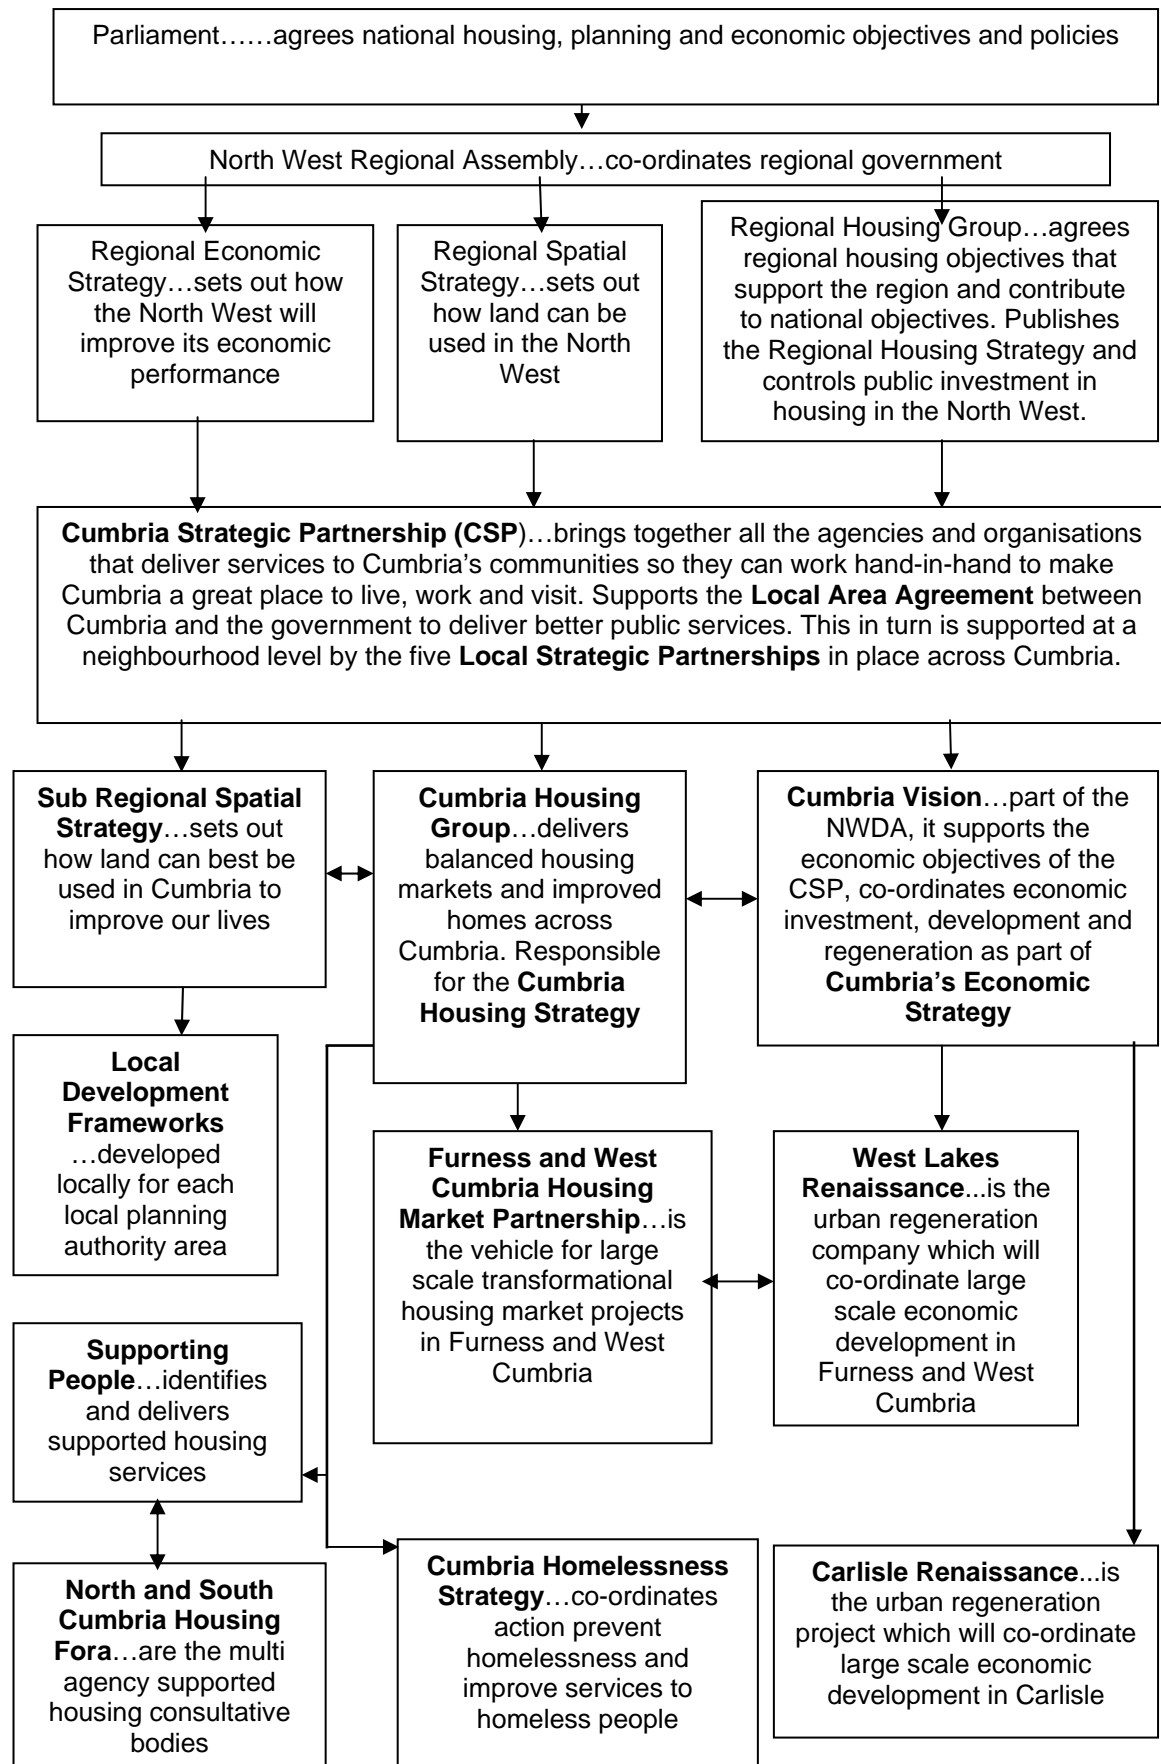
Parliament……agrees national housing, planning and economic objectives and policies

North West Regional Assembly…co-ordinates regional government

Regional Economic Strategy…sets out how the North West will improve its economic performance

Regional Spatial Strategy…sets out how land can be used in the North West

Regional Housing Group…agrees regional housing objectives that support the region and contribute to national objectives. Publishes the Regional Housing Strategy and controls public investment in housing in the North West.

**Cumbria Strategic Partnership (CSP**)…brings together all the agencies and organisations that deliver services to Cumbria's communities so they can work hand-in-hand to make Cumbria a great place to live, work and visit. Supports the **Local Area Agreement** between Cumbria and the government to deliver better public services. This in turn is supported at a neighbourhood level by the five **Local Strategic Partnerships** in place across Cumbria.

**Sub Regional Spatial Strategy**…sets out how land can best be used in Cumbria to improve our lives

**Cumbria Housing Group**…delivers balanced housing markets and improved homes across Cumbria. Responsible for the **Cumbria Housing Strategy**

**Cumbria Vision**…part of the NWDA, it supports the economic objectives of the CSP, co-ordinates economic investment, development and regeneration as part of **Cumbria's Economic Strategy**

**Local Development Frameworks** …developed locally for each local planning authority area

**Furness and West Cumbria Housing Market Partnership**…is the vehicle for large scale transformational housing market projects in Furness and West Cumbria

**West Lakes Renaissance**...is the urban regeneration company which will co-ordinate large scale economic development in Furness and West Cumbria

**Supporting People**…identifies and delivers supported housing services

**North and South Cumbria Housing Fora**…are the multi agency supported housing consultative bodies

**Cumbria Homelessness Strategy**…co-ordinates action prevent homelessness and improve services to homeless people

**Carlisle Renaissance**...is the urban regeneration project which will co-ordinate large scale economic development in Carlisle